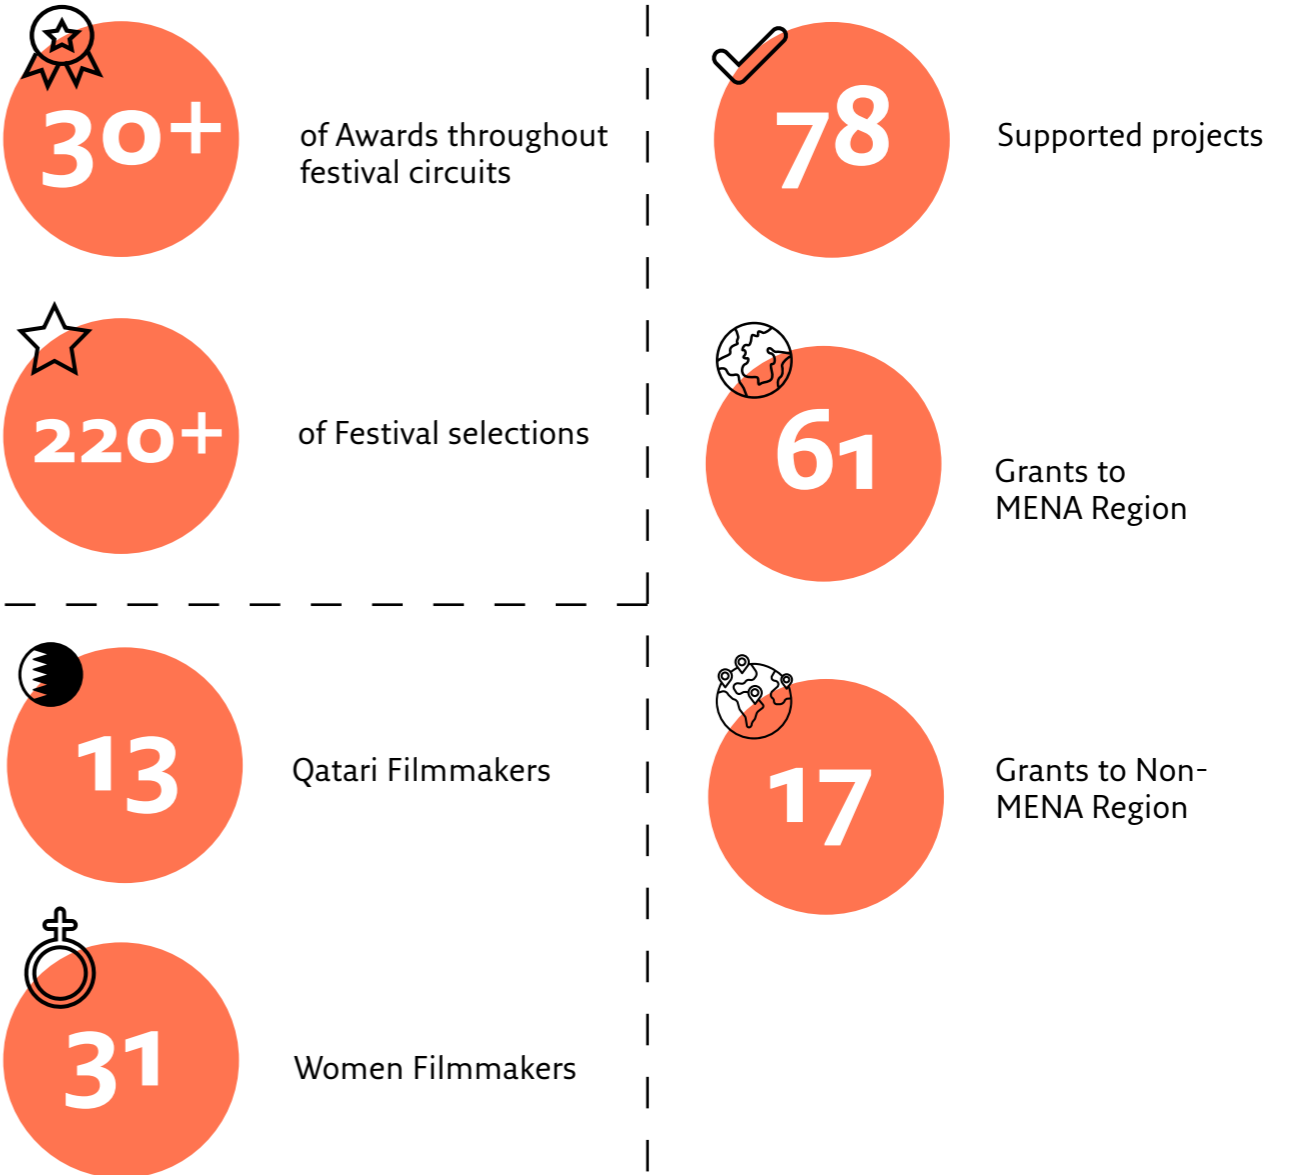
30+

of Awards throughout festival circuits

78

Supported projects

220+

of Festival selections

61

Grants to MENA Region

13

Qatari Filmmakers

17

Grants to Non-MENA Region

31

Women Filmmakers